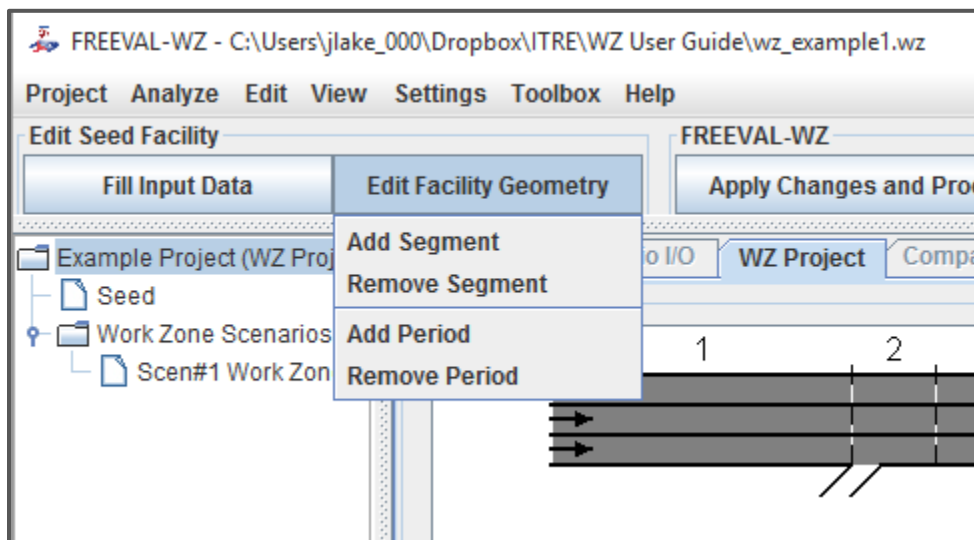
FREEVAL-WZ - C:\Users\jlake_000\Dropbox\ITRE\WZ User Guide\wz_example1.wz

Project Analyze Edit View Settings Toolbox Help

Edit Seed Facility

Fill Input Data

Edit Facility Geometry

FREEVAL-WZ

Apply Changes and Pro

Add Segment
Remove Segment
Add Period
Remove Period

Example Project (WZ Proj
Seed
Work Zone Scenarios
Scen#1 Work Zon

o I/O

WZ Project

Compa

1

2